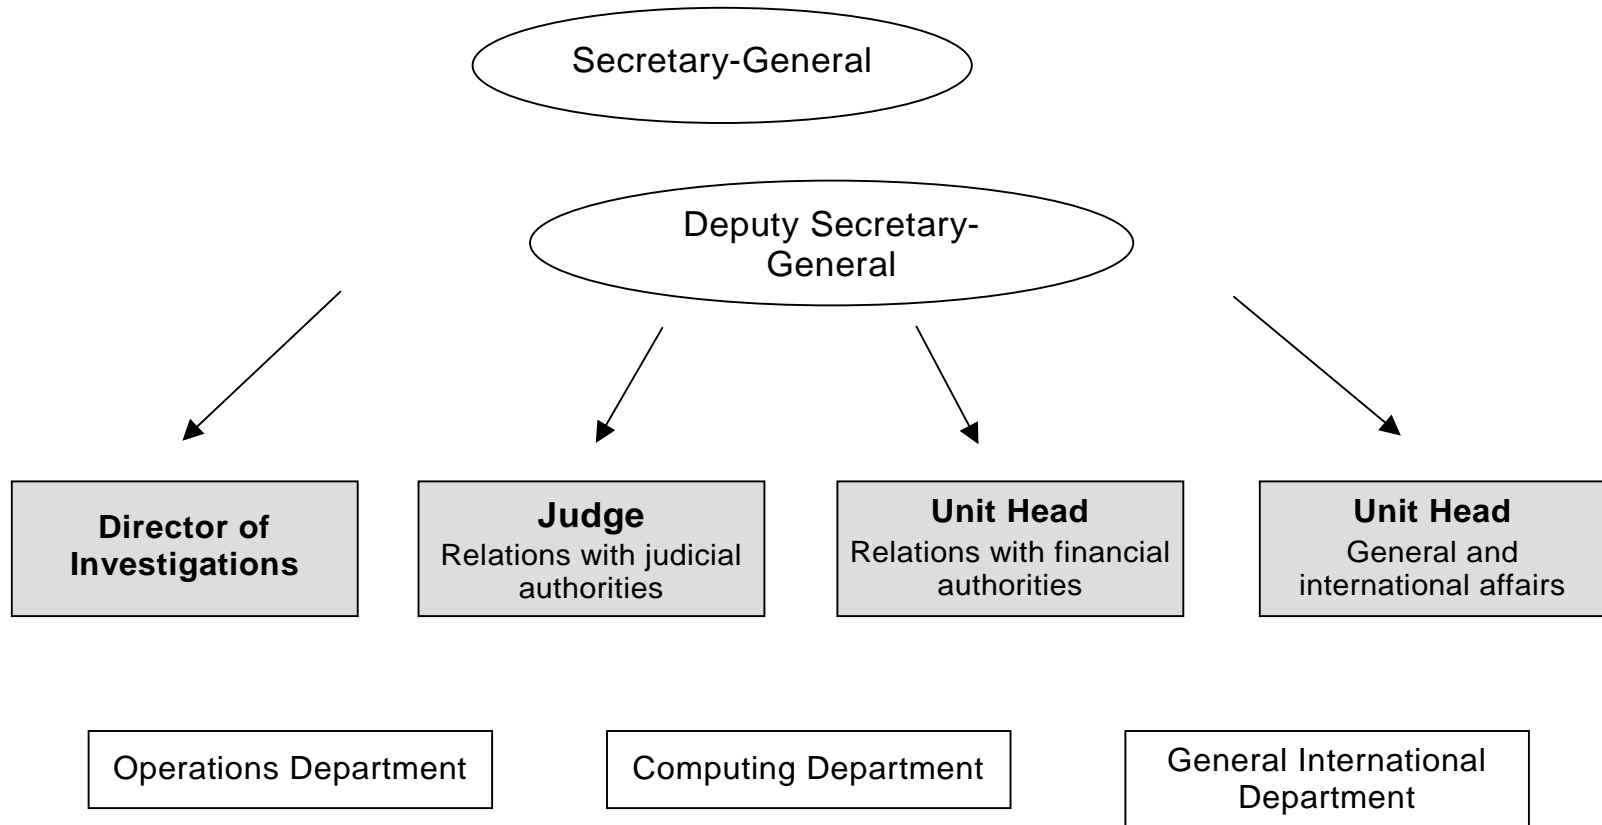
Secretary-General

Deputy Secretary-General

**Director of Investigations**

**Judge**
Relations with judicial authorities

**Unit Head**
Relations with financial authorities

**Unit Head**
General and international affairs

Operations Department

Computing Department

General International Department